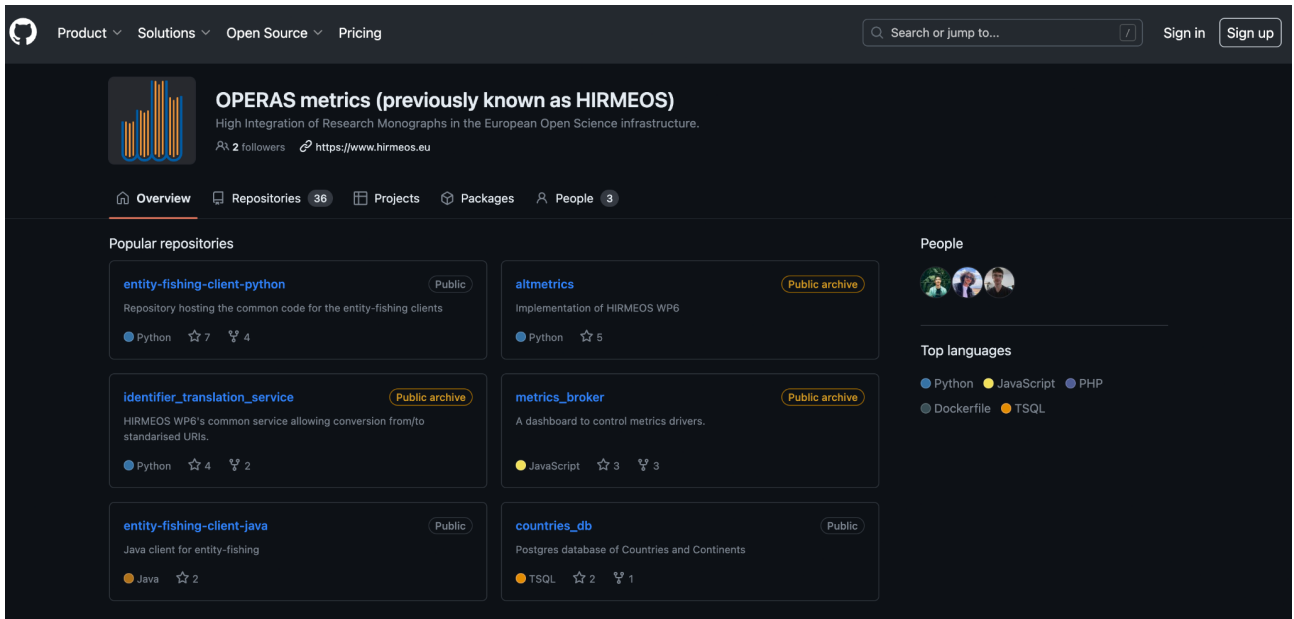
Product Solutions Open Source Pricing

Search or jump to... /

Sign in Sign up

OPERAS metrics (previously known as HIRMEOS)

High Integration of Research Monographs in the European Open Science infrastructure.

2 followers https://www.hirmeos.eu

Overview Repositories 36 Projects Packages People 3

Popular repositories

entity-fishing-client-python Public
Repository hosting the common code for the entity-fishing clients
Python 7 4

altmetrics Public archive
Implementation of HIRMEOS WP6
Python 5

identifier_translation_service Public archive
HIRMEOS WP6's common service allowing conversion from/to standarised URIs.
Python 4 2

metrics_broker Public archive
A dashboard to control metrics drivers.
JavaScript 3 3

entity-fishing-client-java Public
Java client for entity-fishing
Java 2

countries_db Public
Postgres database of Countries and Continents
TSQL 2 1

People

Top languages

Python JavaScript PHP Dockerfile TSQL